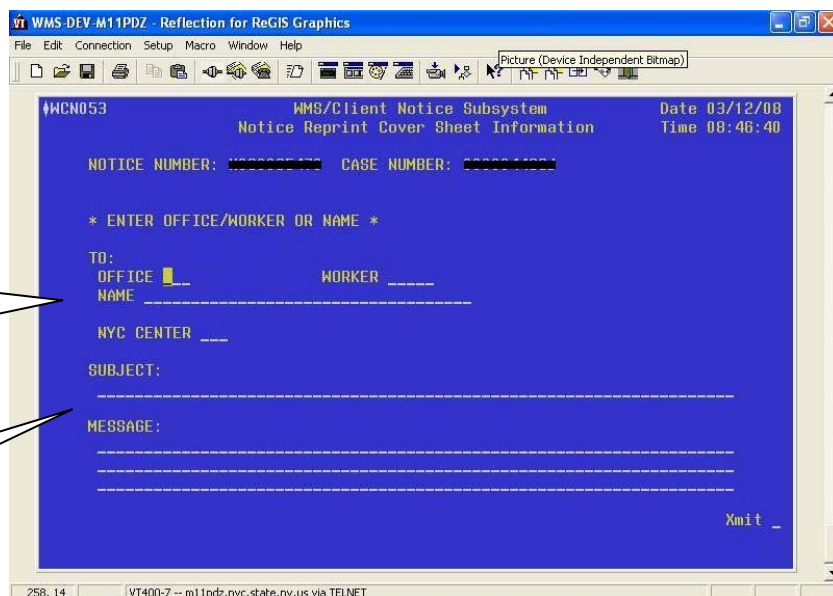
WMS-DEV-M11PDZ - Reflection for ReGIS Graphics

File Edit Connection Setup Macro Window Help

Picture (Device Independent Bitmap)

WCN053 WMS/Client Notice Subsystem Date 03/12/08
Notice Reprint Cover Sheet Information Time 08:46:40

NOTICE NUMBER: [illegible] CASE NUMBER: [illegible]

* ENTER OFFICE/WORKER OR NAME *

TO:
OFFICE ___ WORKER _____
NAME ________________________________

NYC CENTER ___

SUBJECT:

MESSAGE:

Xmit _

258, 14 VT400-7 -- m11pdz.nyc.state.ny.us via TELNET